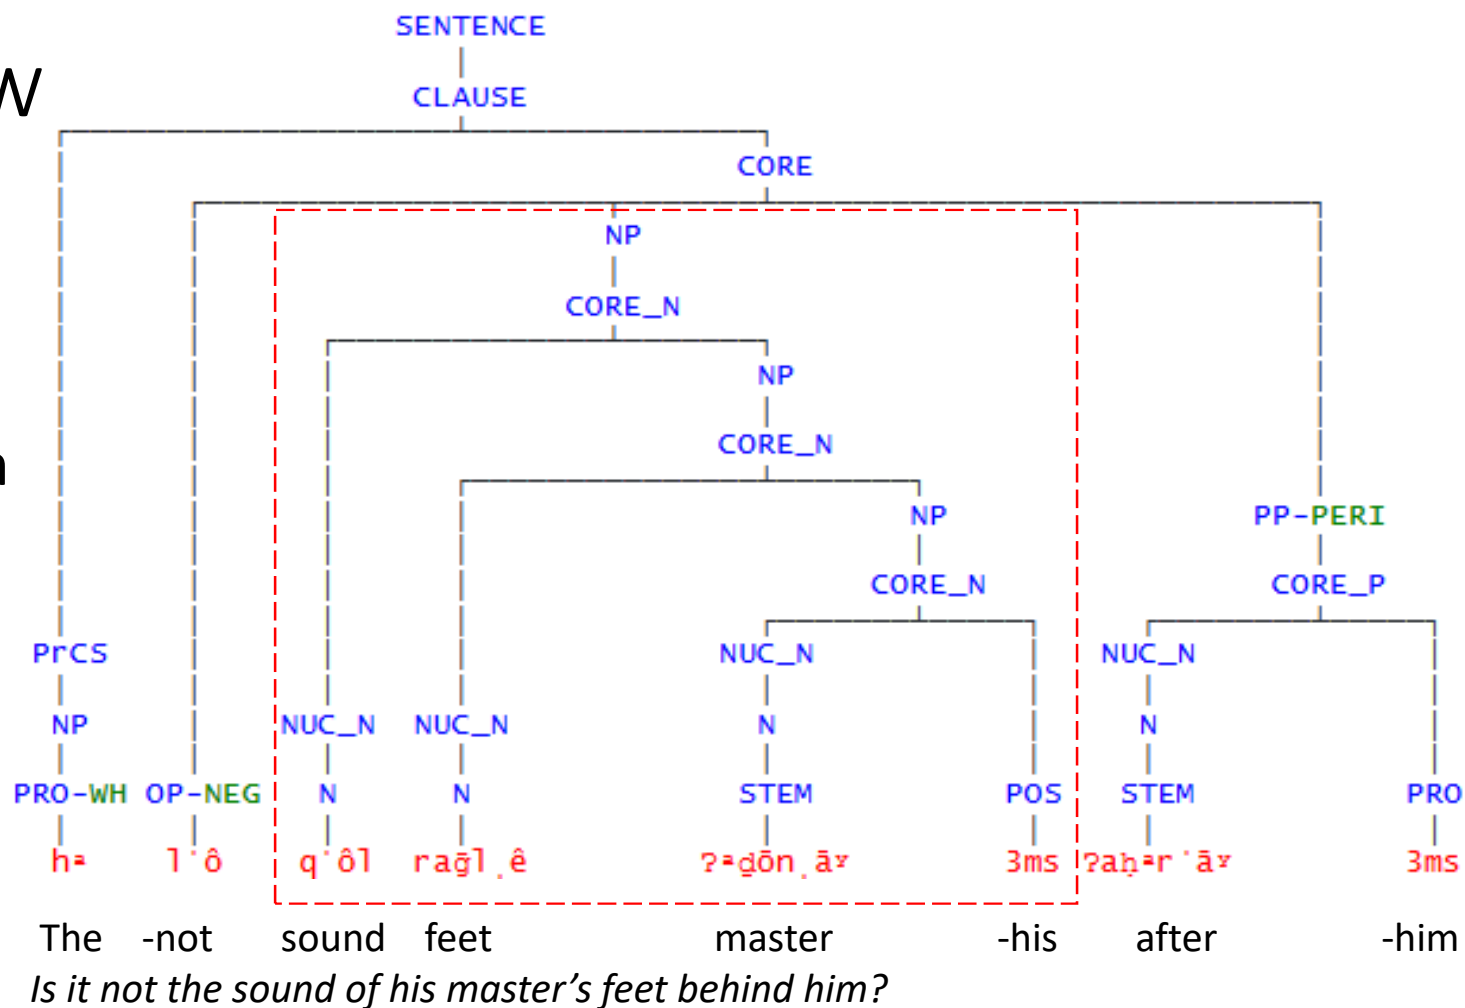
W

n

SENTENCE
CLAUSE
CORE
NP
CORE_N
NP
CORE_N
NP
CORE_N
PP-PERI
CORE_P
PrCS
NP
PRO-WH
OP-NEG
NUC_N
N
NUC_N
N
NUC_N
N
STEM
POS
NUC_N
N
STEM
PRO

hᵃ lˈô qˈôl raḡl.ê ʔᵃḏōn.āʸ 3ms ʔaḥᵃrˈāʸ 3ms

The -not sound feet master -his after -him

*Is it not the sound of his master's feet behind him?*